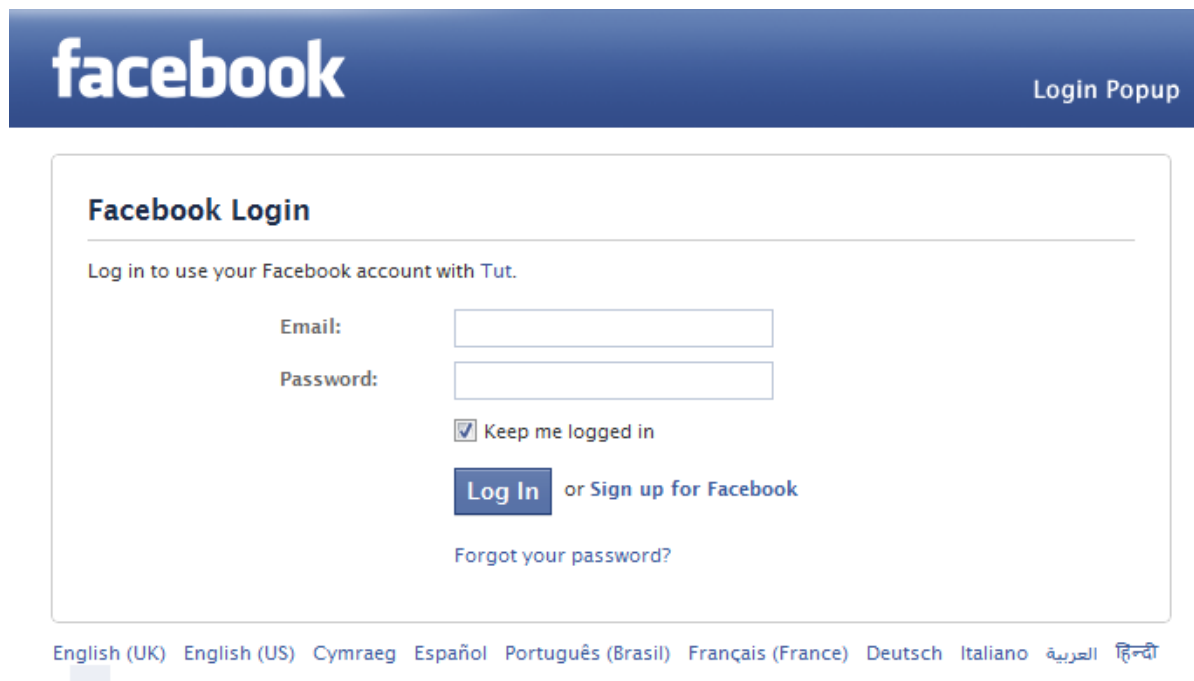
facebook

Login Popup

Facebook Login

Log in to use your Facebook account with Tut.

Email:

Password:

Keep me logged in

Log In or Sign up for Facebook

Forgot your password?

English (UK) English (US) Cymraeg Español Português (Brasil) Français (France) Deutsch Italiano العربية हिन्दी